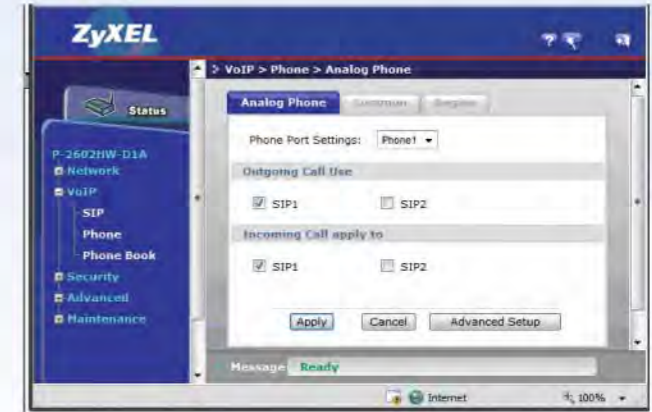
ZyXEL

Status

P-2602HW-D1A
Network
VoIP
SIP
Phone
Phone Book
Security
Advanced
Maintenance

> VoIP > Phone > Analog Phone

Analog Phone
Common
Region

Phone Port Settings: Phone1

Outgoing Call Use

SIP1
SIP2

Incoming Call apply to

SIP1
SIP2

Apply
Cancel
Advanced Setup

Message Ready

Internet
100%